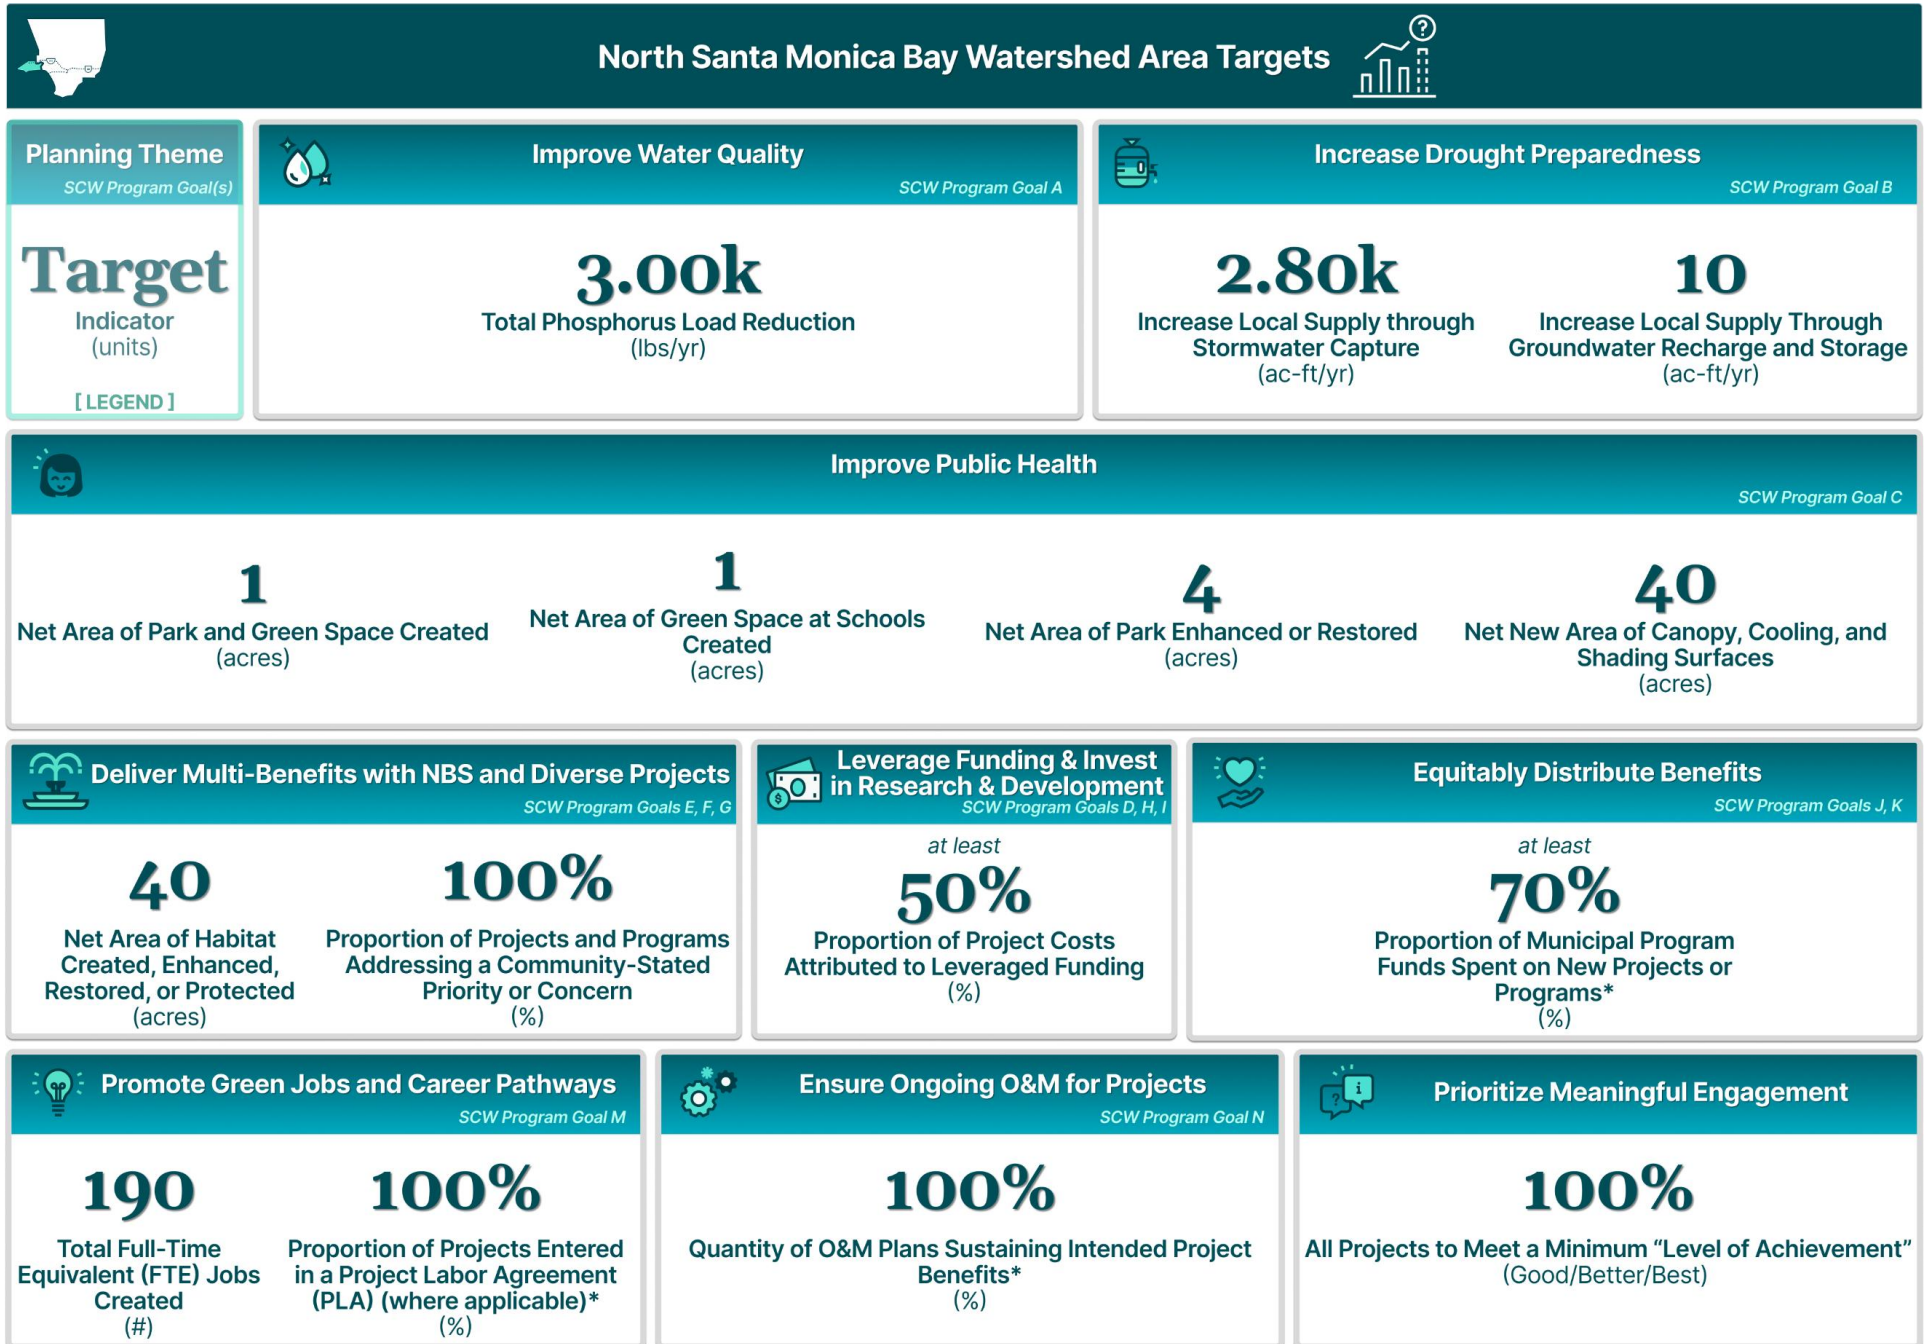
North Santa Monica Bay Watershed Area Targets

Planning Theme
SCW Program Goal(s)
Target
Indicator
(units)
[ LEGEND ]

Improve Water Quality
SCW Program Goal A
3.00k
Total Phosphorus Load Reduction
(lbs/yr)

Increase Drought Preparedness
SCW Program Goal B
2.80k
Increase Local Supply through Stormwater Capture
(ac-ft/yr)
10
Increase Local Supply Through Groundwater Recharge and Storage
(ac-ft/yr)

Improve Public Health
SCW Program Goal C
1
Net Area of Park and Green Space Created
(acres)
1
Net Area of Green Space at Schools Created
(acres)
4
Net Area of Park Enhanced or Restored
(acres)
40
Net New Area of Canopy, Cooling, and Shading Surfaces
(acres)

Deliver Multi-Benefits with NBS and Diverse Projects
SCW Program Goals E, F, G
40
Net Area of Habitat Created, Enhanced, Restored, or Protected
(acres)
100%
Proportion of Projects and Programs Addressing a Community-Stated Priority or Concern
(%)

Leverage Funding & Invest in Research & Development
SCW Program Goals D, H, I
at least
50%
Proportion of Project Costs Attributed to Leveraged Funding
(%)

Equitably Distribute Benefits
SCW Program Goals J, K
at least
70%
Proportion of Municipal Program Funds Spent on New Projects or Programs*
(%)

Promote Green Jobs and Career Pathways
SCW Program Goal M
190
Total Full-Time Equivalent (FTE) Jobs Created
(#)
100%
Proportion of Projects Entered in a Project Labor Agreement (PLA) (where applicable)*
(%)

Ensure Ongoing O&M for Projects
SCW Program Goal N
100%
Quantity of O&M Plans Sustaining Intended Project Benefits*
(%)

Prioritize Meaningful Engagement
100%
All Projects to Meet a Minimum “Level of Achievement”
(Good/Better/Best)